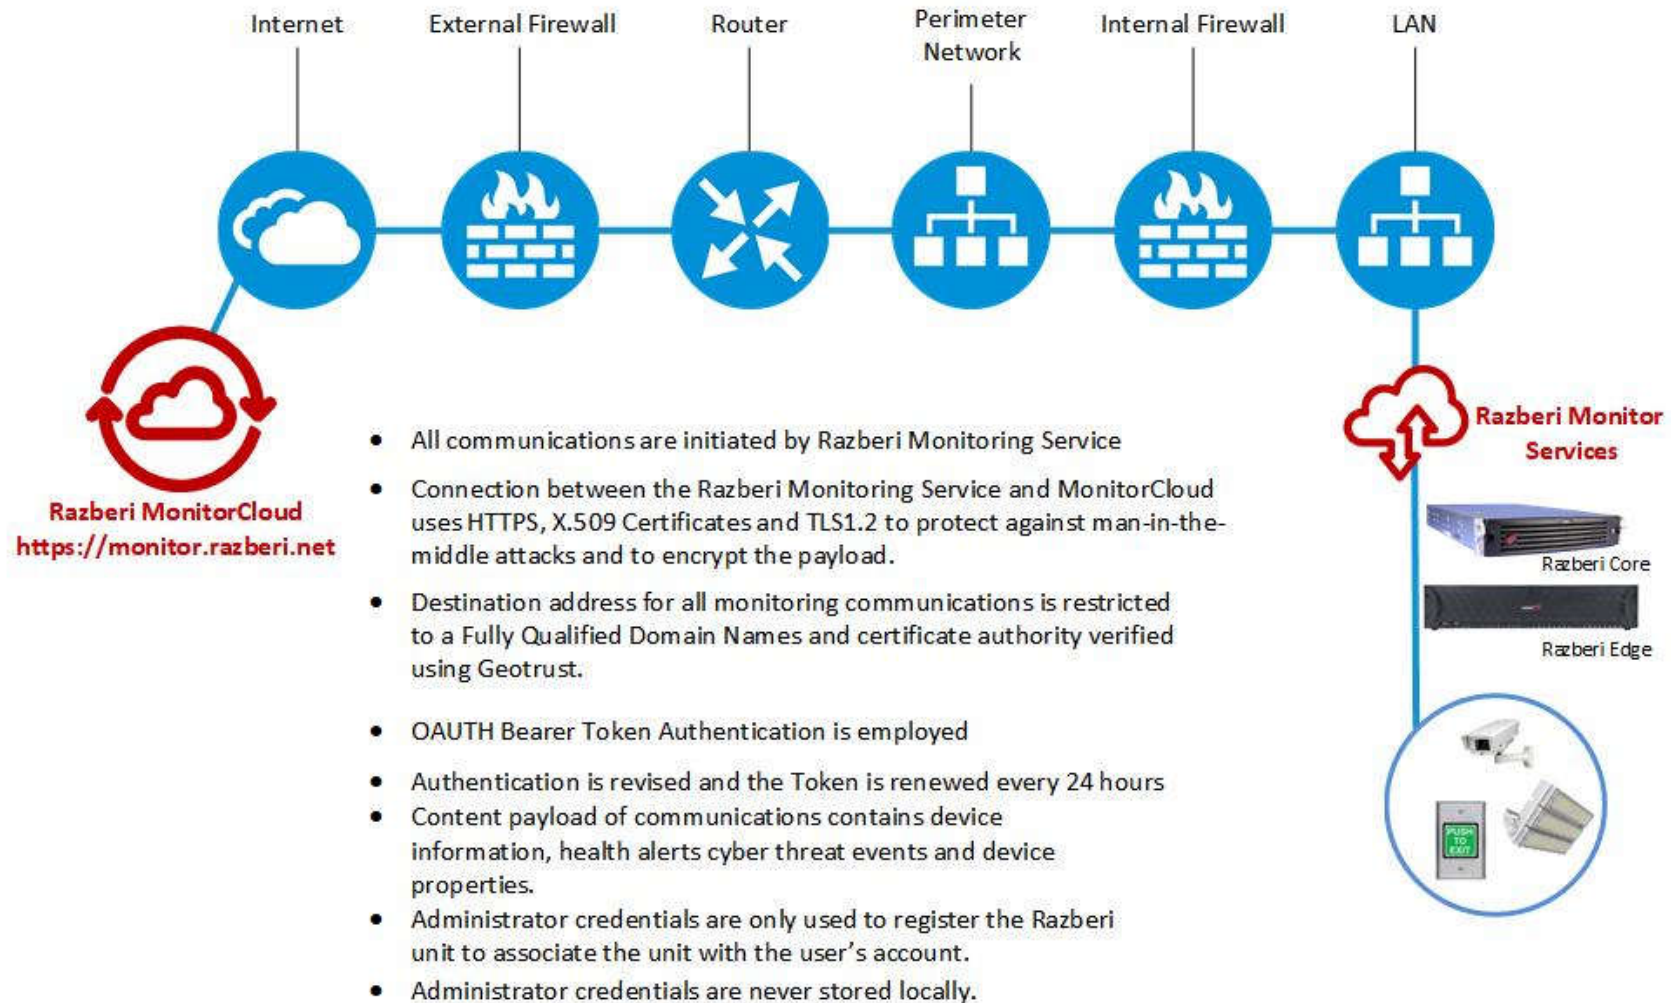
Internet
External Firewall
Router
Perimeter Network
Internal Firewall
LAN

Razberi MonitorCloud
https://monitor.razberi.net

Razberi Monitor Services

- All communications are initiated by Razberi Monitoring Service
- Connection between the Razberi Monitoring Service and MonitorCloud uses HTTPS, X.509 Certificates and TLS1.2 to protect against man-in-the-middle attacks and to encrypt the payload.
- Destination address for all monitoring communications is restricted to a Fully Qualified Domain Names and certificate authority verified using Geotrust.
- OAUTH Bearer Token Authentication is employed
- Authentication is revised and the Token is renewed every 24 hours
- Content payload of communications contains device information, health alerts cyber threat events and device properties.
- Administrator credentials are only used to register the Razberi unit to associate the unit with the user's account.
- Administrator credentials are never stored locally.

Razberi Core
Razberi Edge

PUSH TO EXIT